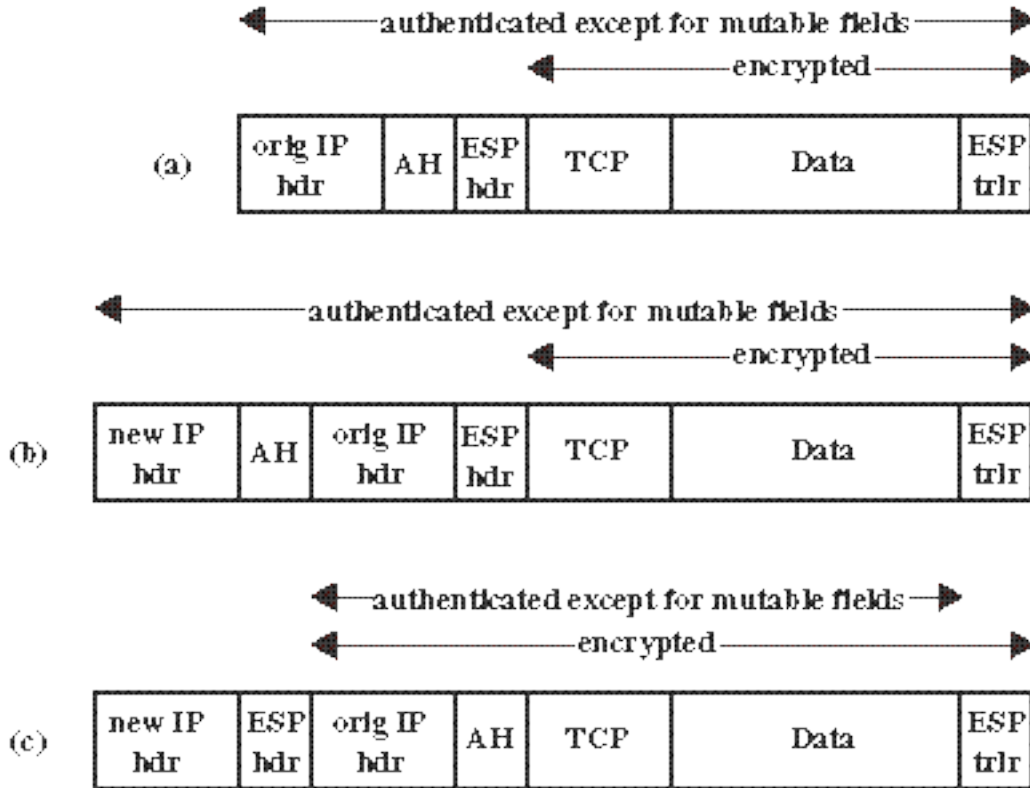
authenticated except for mutable fields

encrypted

(a)

| orig IP hdr | AH | ESP hdr | TCP | Data | ESP trlr |
|---|---|---|---|---|---|

authenticated except for mutable fields

encrypted

(b)

| new IP hdr | AH | orig IP hdr | ESP hdr | TCP | Data | ESP trlr |
|---|---|---|---|---|---|---|

authenticated except for mutable fields

encrypted

(c)

| new IP hdr | ESP hdr | orig IP hdr | AH | TCP | Data | ESP trlr |
|---|---|---|---|---|---|---|